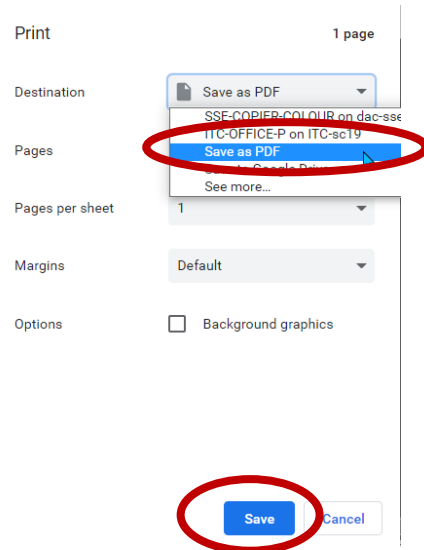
Print

1 page

Destination

Save as PDF

SSE-COPIER-COLOUR on dac-sse

ITC-OFFICE-P on ITC-sc19

Save as PDF

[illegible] Google Drive

See more...

Pages

Pages per sheet

1

Margins

Default

Options

Background graphics

Save

Cancel